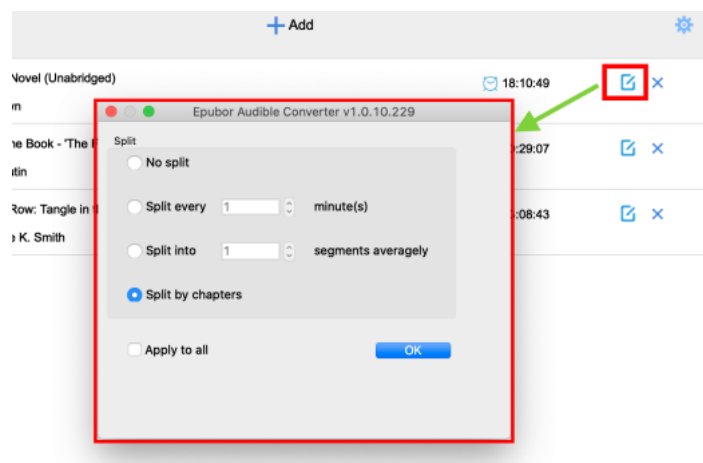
+ Add

Novel (Unabridged)

on

18:10:49

he Book - 'The I

tin

:29:07

Row: Tangle in t

e K. Smith

:08:43

Epubor Audible Converter v1.0.10.229

Split

No split

Split every 1 minute(s)

Split into 1 segments averagely

Split by chapters

Apply to all

OK